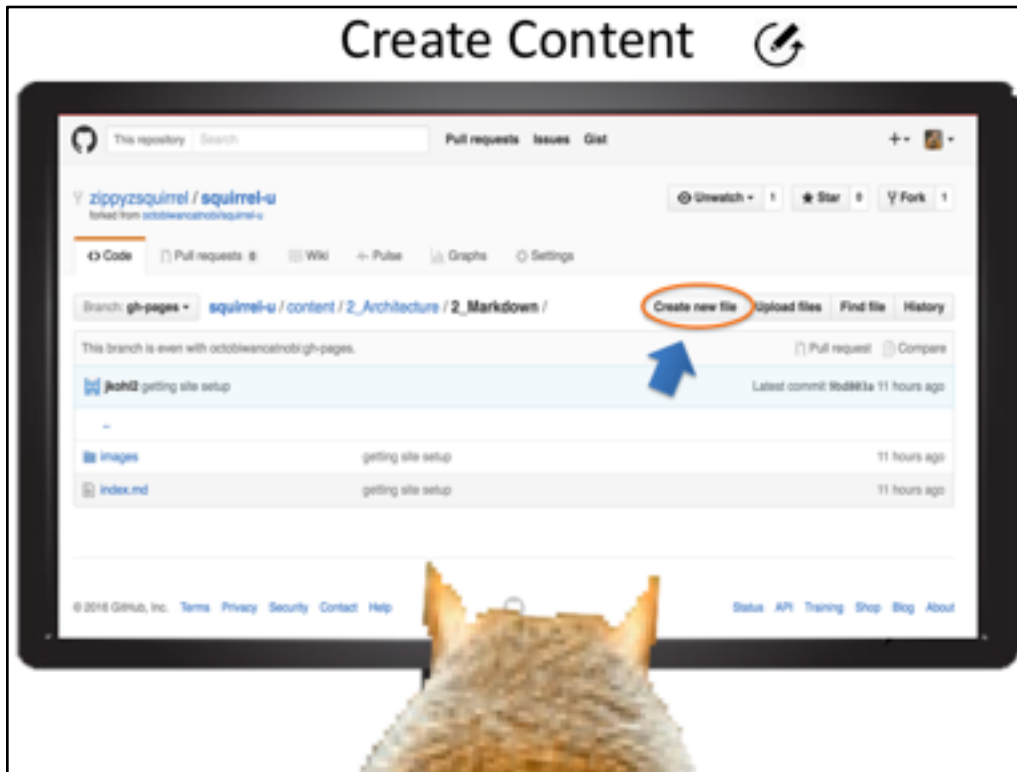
Create Content

This repository Search Pull requests Issues Gist

zippyzsquirrel / squirrel-u
forked from octobiwancatnobi/squirrel-u

Unwatch 1 Star 0 Fork 1

<> Code Pull requests 0 Wiki Pulse Graphs Settings

Branch: gh-pages squirrel-u / content / 2_Architecture / 2_Markdown /

Create new file Upload files Find file History

This branch is even with octobiwancatnobi:gh-pages.

Pull request Compare

jkohl2 getting site setup

Latest commit 9bd883a 11 hours ago

..

images getting site setup 11 hours ago

index.md getting site setup 11 hours ago

© 2016 GitHub, Inc. Terms Privacy Security Contact Help

Status API Training Shop Blog About